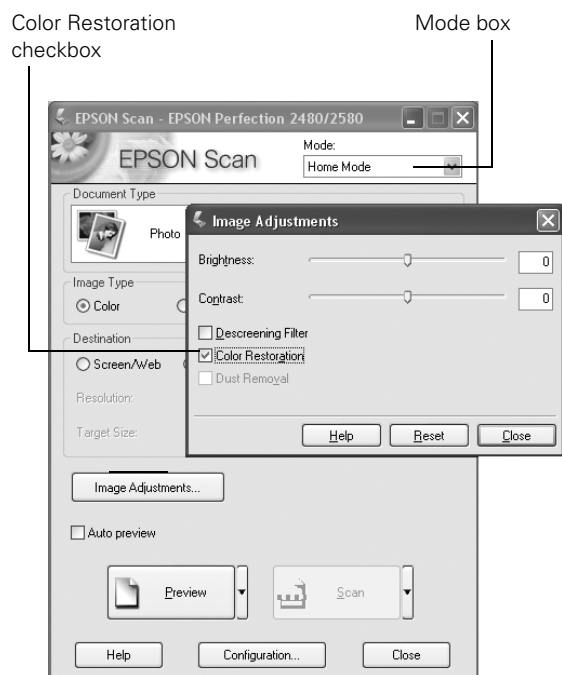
Color Restoration checkbox

Mode box

EPSON Scan - EPSON Perfection 2480/2580

EPSON Scan

Mode:

Home Mode

Document Type

Photo

Image Type

Color

Destination

Screen/Web

Resolution:

Target Size:

Image Adjustments

Brightness:

0

Contrast:

0

Descreening Filter

Color Restoration

Dust Removal

Help

Reset

Close

Image Adjustments...

Auto preview

Preview

Scan

Help

Configuration...

Close